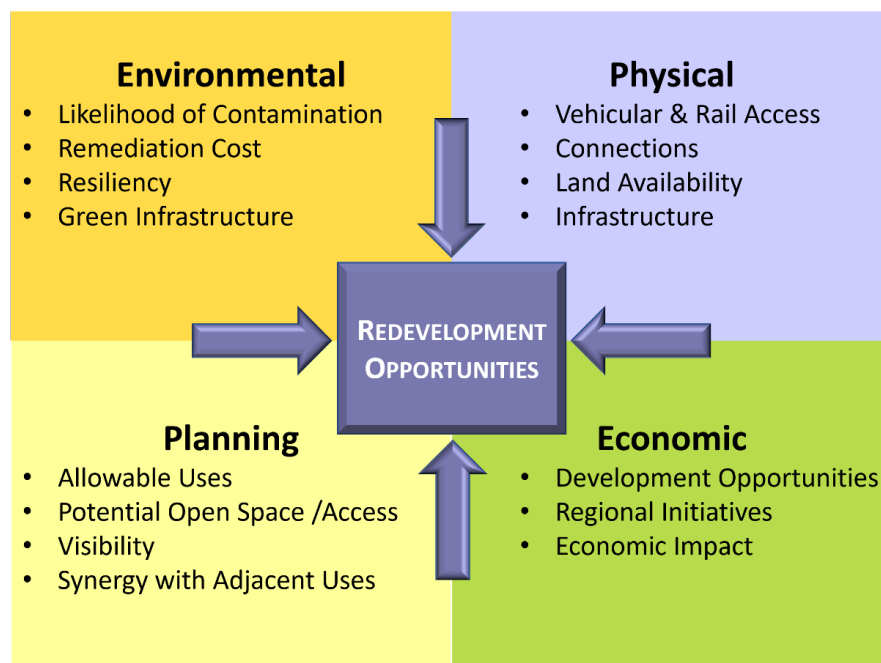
Environmental
- Likelihood of Contamination
- Remediation Cost
- Resiliency
- Green Infrastructure

Physical
- Vehicular & Rail Access
- Connections
- Land Availability
- Infrastructure

REDEVELOPMENT OPPORTUNITIES

Planning
- Allowable Uses
- Potential Open Space /Access
- Visibility
- Synergy with Adjacent Uses

Economic
- Development Opportunities
- Regional Initiatives
- Economic Impact